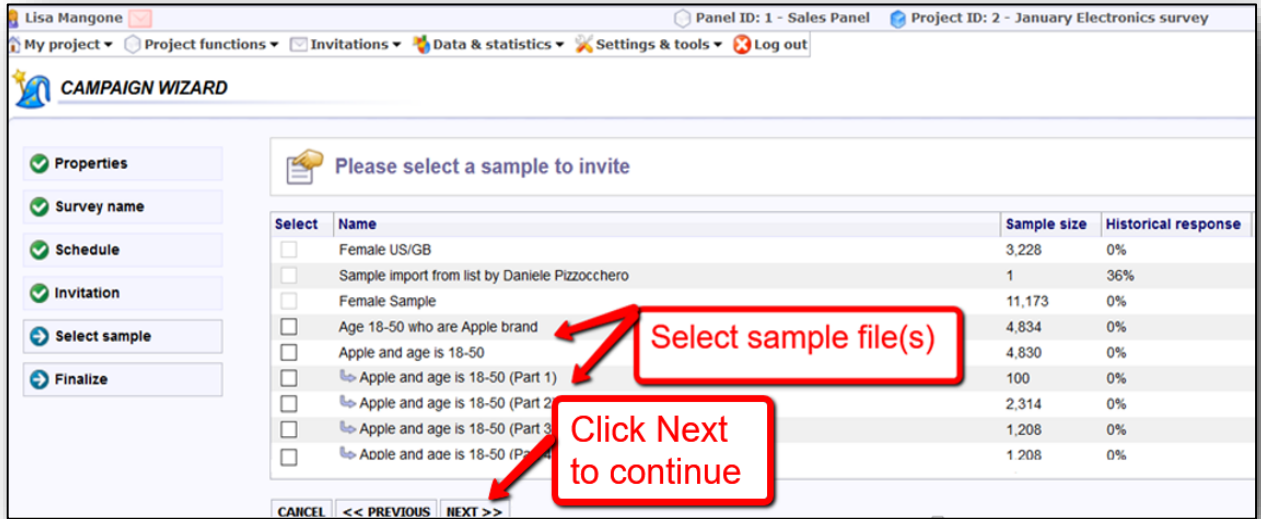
Lisa Mangone

Panel ID: 1 - Sales Panel

Project ID: 2 - January Electronics survey

My project ▾ Project functions ▾ Invitations ▾ Data & statistics ▾ Settings & tools ▾ Log out

CAMPAIGN WIZARD

Properties

Survey name

Schedule

Invitation

Select sample

Finalize

Please select a sample to invite

| Select | Name | Sample size | Historical response |
|---|---|---|---|
| | Female US/GB | 3,228 | 0% |
| | Sample import from list by Daniele Pizzocchero | 1 | 36% |
| | Female Sample | 11,173 | 0% |
| | Age 18-50 who are Apple brand | 4,834 | 0% |
| | Apple and age is 18-50 | 4,830 | 0% |
| | Apple and age is 18-50 (Part 1) | 100 | 0% |
| | Apple and age is 18-50 (Part 2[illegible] | 2,314 | 0% |
| | Apple and age is 18-50 (Part 3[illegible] | 1,208 | 0% |
| | Apple and age is 18-50 (Pa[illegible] | 1,208 | 0% |

Select sample file(s)

Click Next to continue

CANCEL << PREVIOUS NEXT >>